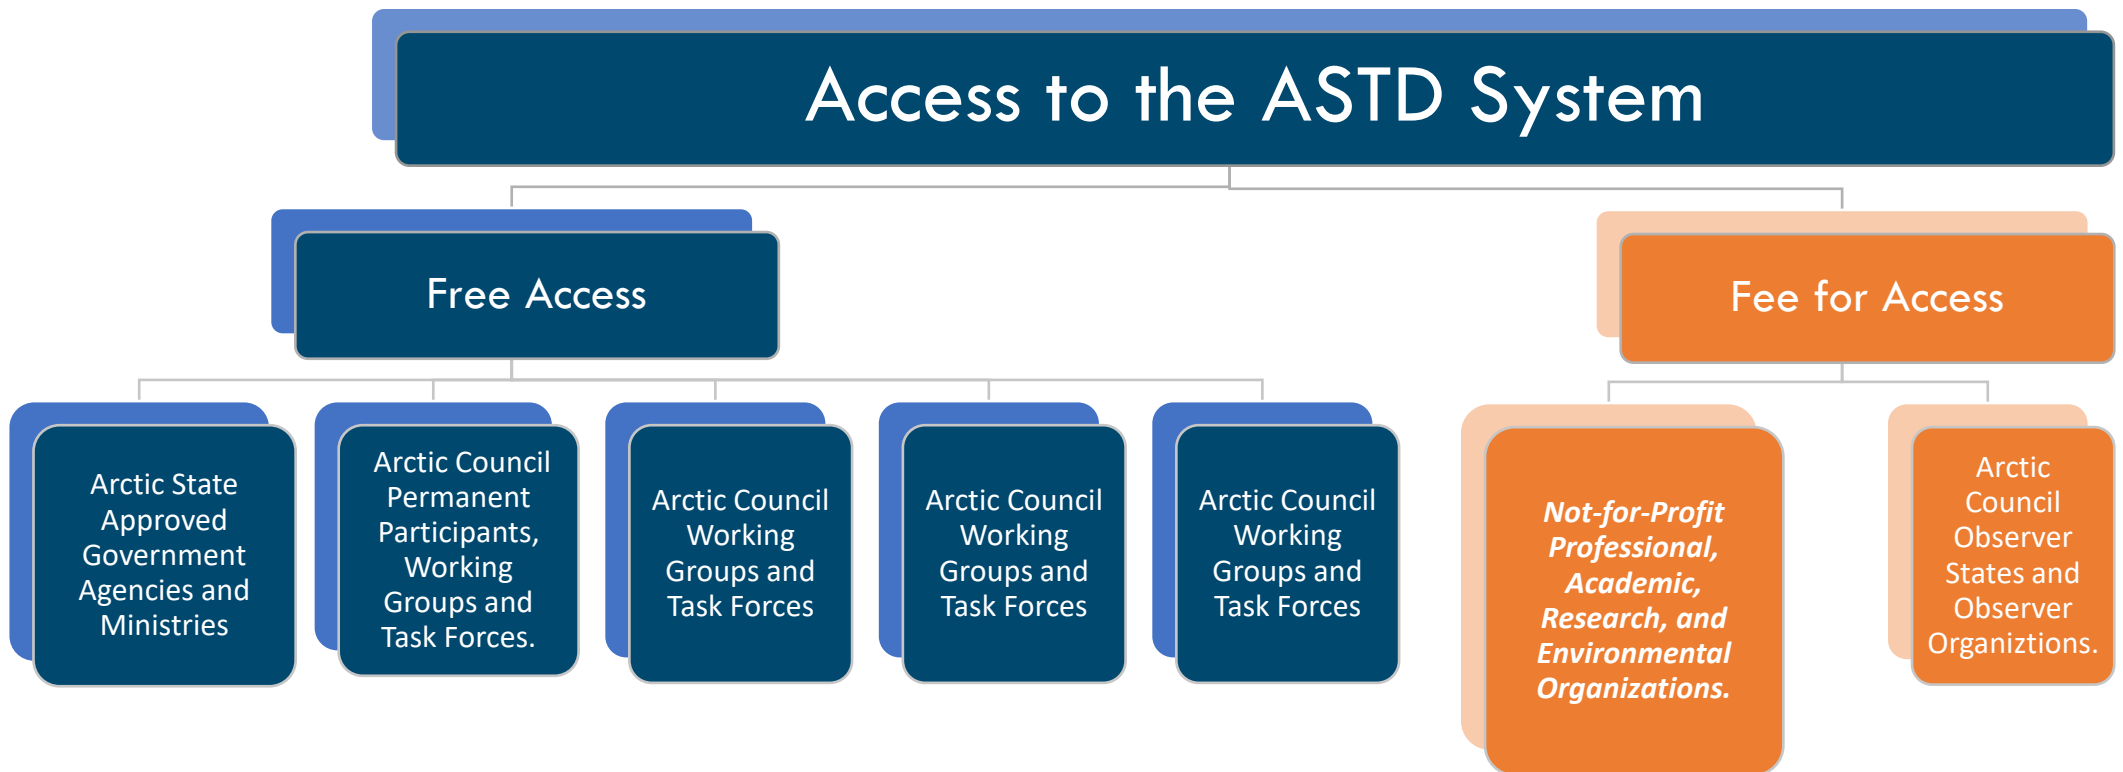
Access to the ASTD System

Free Access

Fee for Access

Arctic State Approved Government Agencies and Ministries

Arctic Council Permanent Participants, Working Groups and Task Forces.

Arctic Council Working Groups and Task Forces

Arctic Council Working Groups and Task Forces

Arctic Council Working Groups and Task Forces

Not-for-Profit Professional, Academic, Research, and Environmental Organizations.

Arctic Council Observer States and Observer Organiztions.